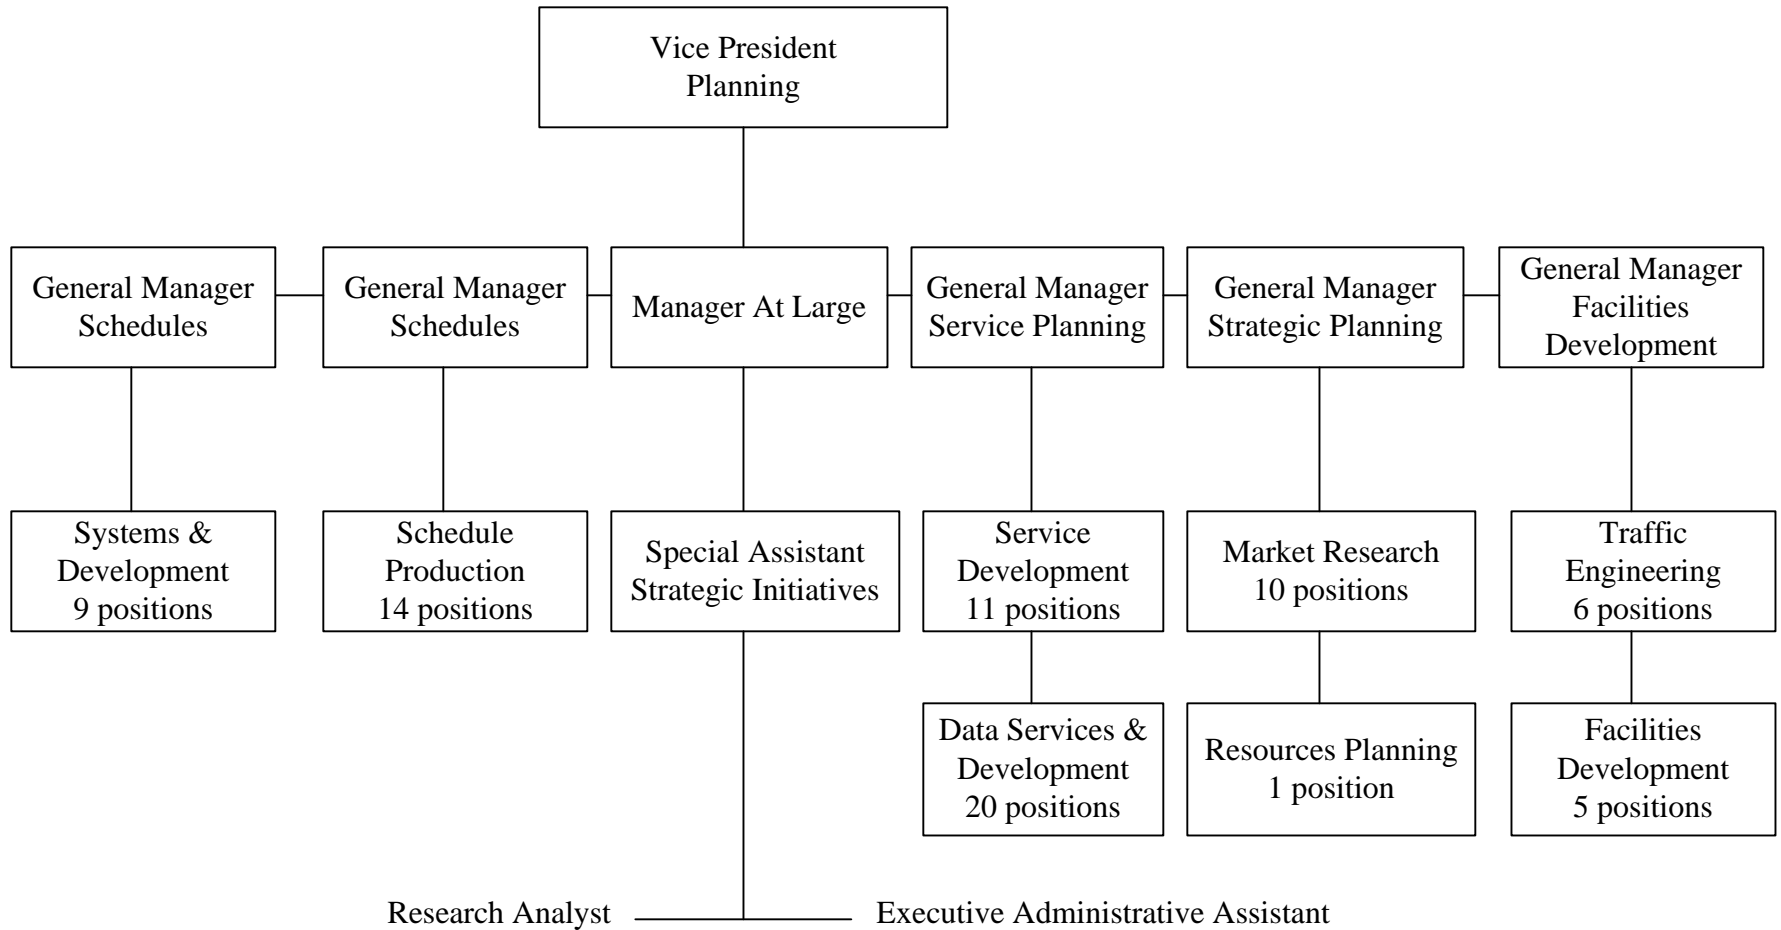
Vice President Planning

General Manager Schedules

General Manager Schedules

Manager At Large

General Manager Service Planning

General Manager Strategic Planning

General Manager Facilities Development

Systems & Development 9 positions

Schedule Production 14 positions

Special Assistant Strategic Initiatives

Service Development 11 positions

Market Research 10 positions

Traffic Engineering 6 positions

Data Services & Development 20 positions

Resources Planning 1 position

Facilities Development 5 positions

Research Analyst

Executive Administrative Assistant